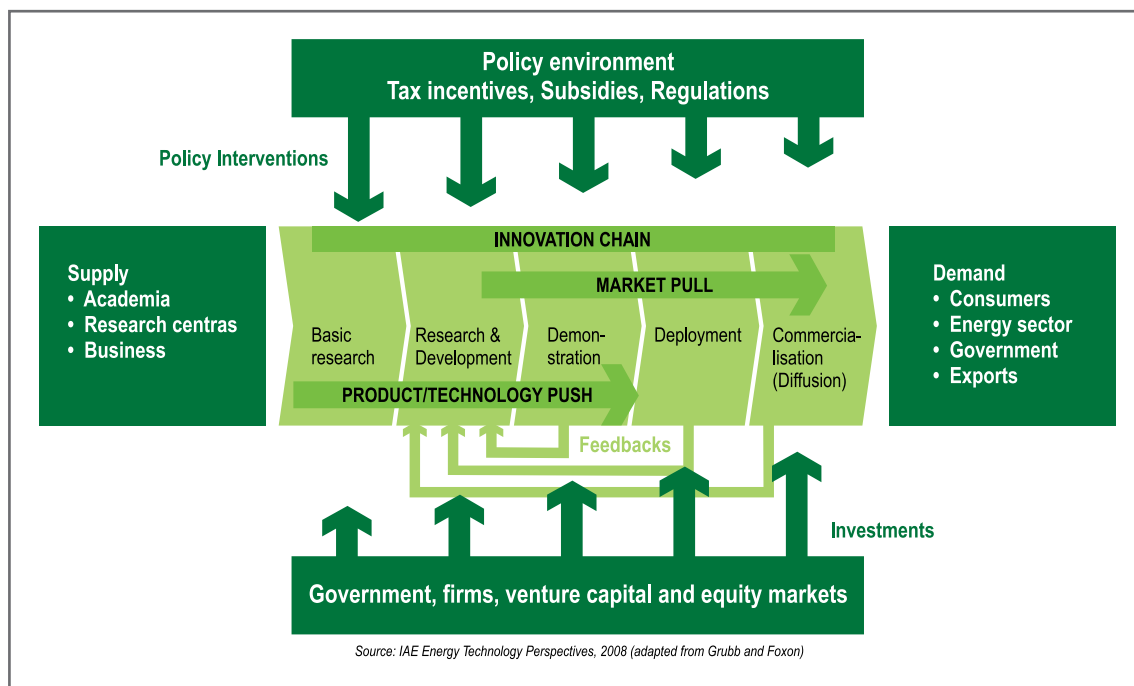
Policy environment
Tax incentives, Subsidies, Regulations

Policy Interventions

Supply
• Academia
• Research centras
• Business

INNOVATION CHAIN

MARKET PULL

Basic research

Research & Development

Demonstration

Deployment

Commercialisation (Diffusion)

PRODUCT/TECHNOLOGY PUSH

Demand
• Consumers
• Energy sector
• Government
• Exports

Feedbacks

Investments

Government, firms, venture capital and equity markets

Source: IAE Energy Technology Perspectives, 2008 (adapted from Grubb and Foxon)